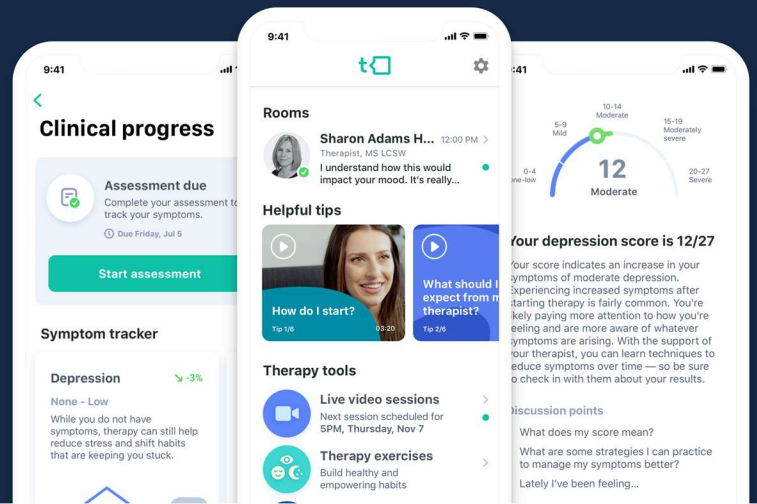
9:41

Clinical progress

Assessment due

Complete your assessment to track your symptoms.

Due Friday, Jul 5

Start assessment

Symptom tracker

Depression

-3%

None - Low

While you do not have symptoms, therapy can still help reduce stress and shift habits that are keeping you stuck.

9:41

Rooms

Sharon Adams H...

12:00 PM

Therapist, MS LCSW

I understand how this would impact your mood. It's really...

Helpful tips

How do I start?

Tip 1/6

03:20

What should I expect from m therapist?

Tip 2/6

Therapy tools

Live video sessions

Next session scheduled for 5PM, Thursday, Nov 7

Therapy exercises

Build healthy and empowering habits

9:41

10-14 Moderate

5-9 Mild

15-19 Moderately severe

0-4 None-low

12

Moderate

20-27 Severe

Your depression score is 12/27

Your score indicates an increase in your symptoms of moderate depression. Experiencing increased symptoms after starting therapy is fairly common. You're likely paying more attention to how you're feeling and are more aware of whatever symptoms are arising. With the support of your therapist, you can learn techniques to reduce symptoms over time — so be sure to check in with them about your results.

Discussion points

What does my score mean?

What are some strategies I can practice to manage my symptoms better?

Lately I've been feeling...